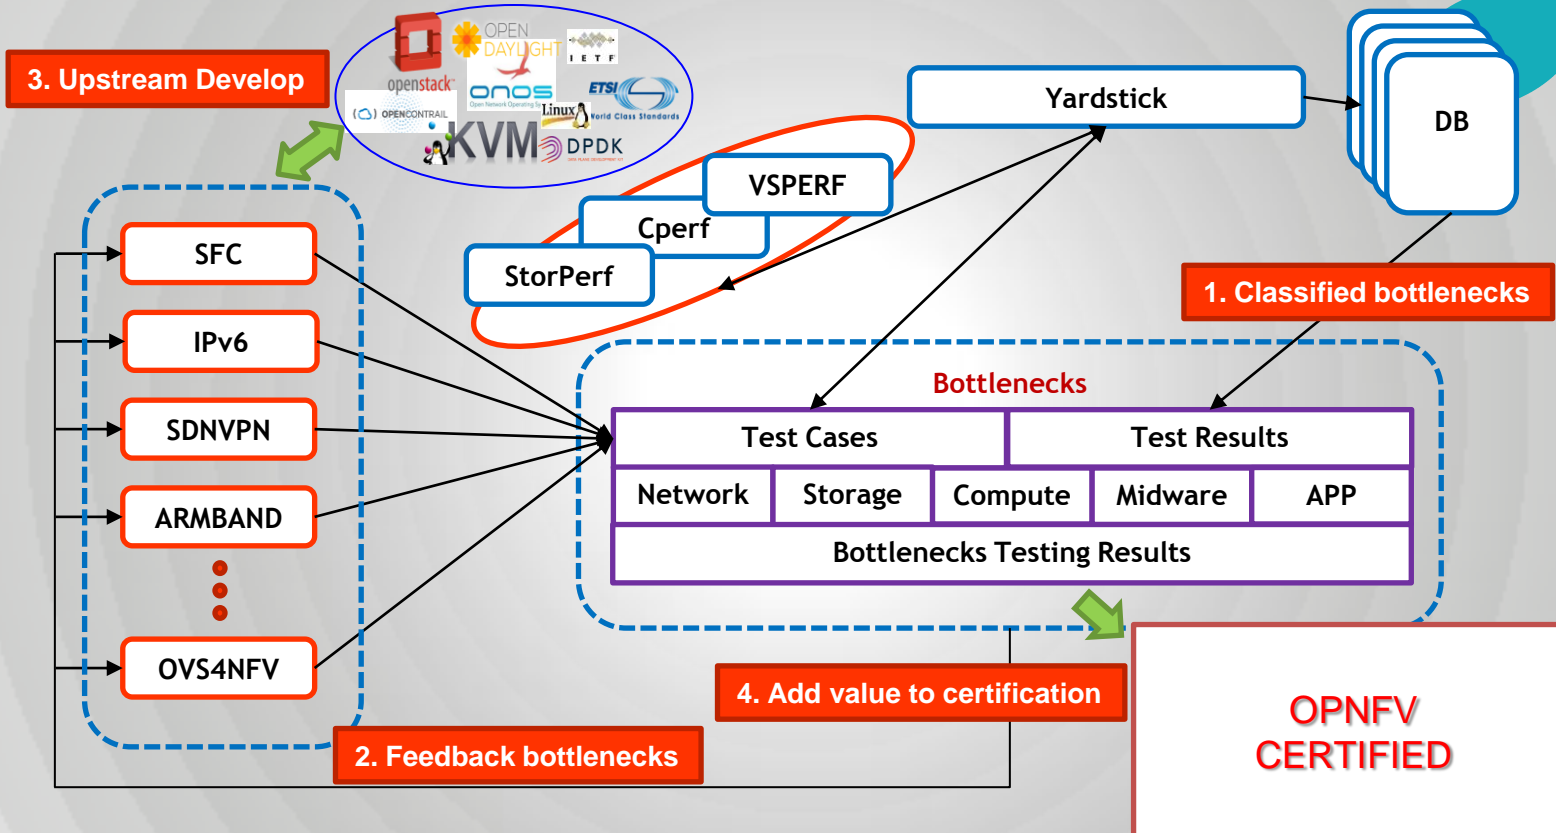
3. Upstream Develop

openstack

OPEN DAYLIGHT

IETF

OPENCONTRAIL

onos

ETSI World Class Standards

Linux

KVM

DPDK

Yardstick

DB

VSPERF

Cperf

StorPerf

1. Classified bottlenecks

SFC

IPv6

SDNVPN

ARMBAND

OVS4NFV

Bottlenecks

| Test Cases | | Test Results | | |
|---|---|---|---|---|
| Network | Storage | Compute | Midware | APP |
| Bottlenecks Testing Results | | | | |

4. Add value to certification

2. Feedback bottlenecks

OPNFV CERTIFIED